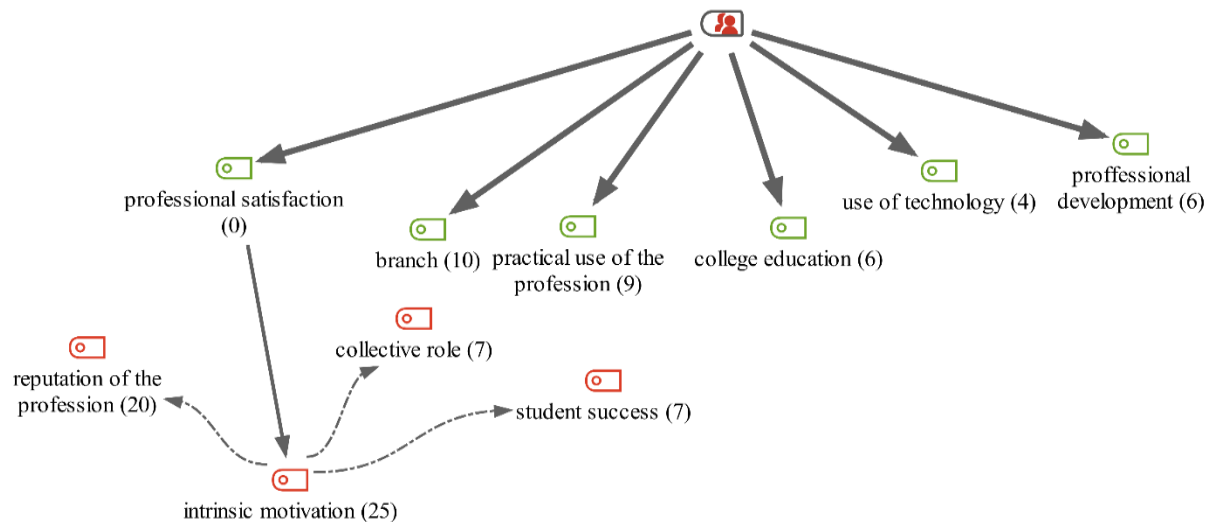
professional satisfaction (0)

branch (10)

practical use of the profession (9)

college education (6)

use of technology (4)

proffessional development (6)

collective role (7)

reputation of the profession (20)

student success (7)

intrinsic motivation (25)